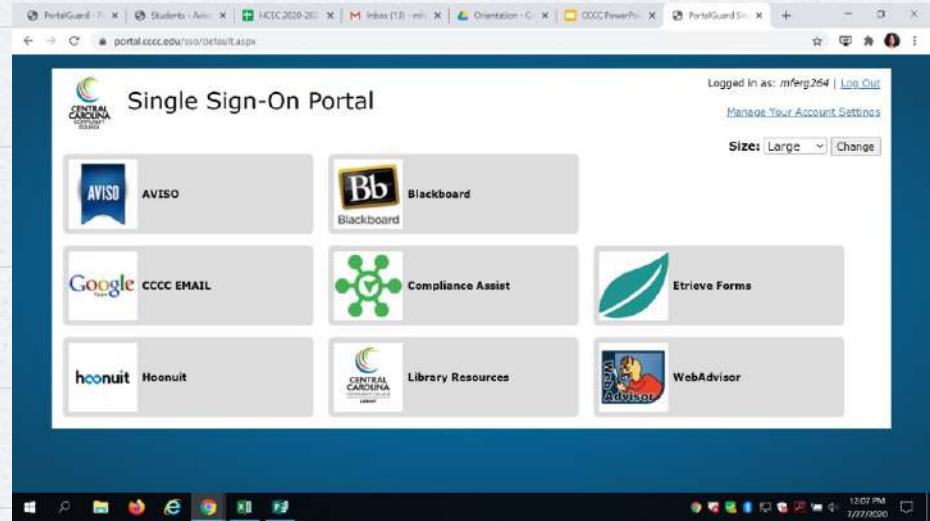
PortalGuard - Tr | Students - Aviso | HCCC 2020-202 | M Inbox (13) - mfe | Orientation - G | CCCC PowerPoi | PortalGuard Sin

portal.cccc.edu/sso/default.aspx

CENTRAL CAROLINA COMMUNITY COLLEGE

Single Sign-On Portal

Logged in as: mferg264 | Log Out

Manage Your Account Settings

Size: Large Change

AVISO AVISO

Bb Blackboard Blackboard

Google CCCC EMAIL

Compliance Assist

Etrieve Forms

hoonuit Hoonuit

CENTRAL CAROLINA Library Resources

Web Advisor WebAdvisor

12:07 PM 7/27/2020